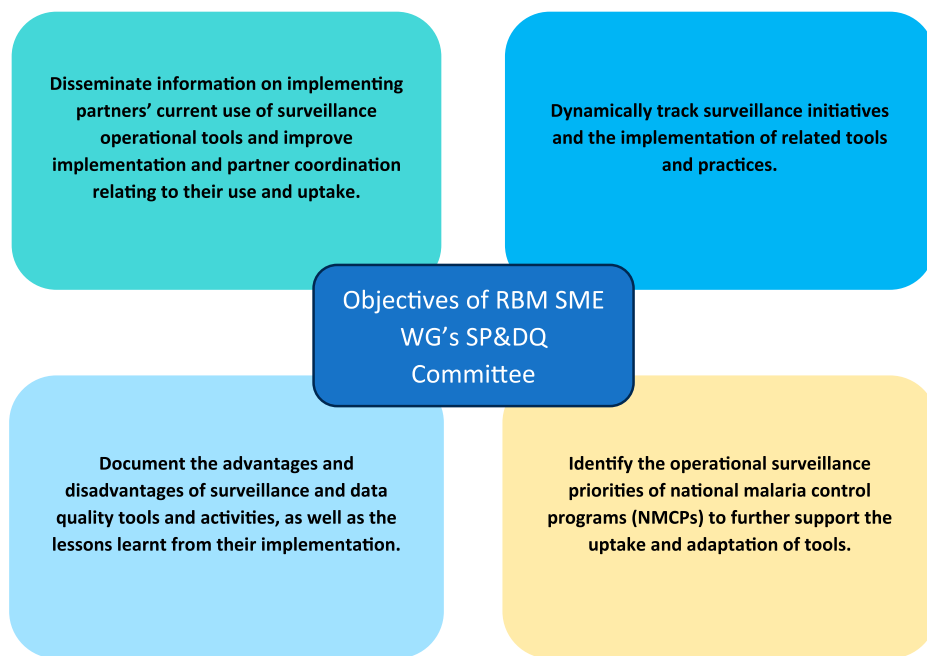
Disseminate information on implementing partners' current use of surveillance operational tools and improve implementation and partner coordination relating to their use and uptake.

Dynamically track surveillance initiatives and the implementation of related tools and practices.

Objectives of RBM SME WG's SP&DQ Committee

Document the advantages and disadvantages of surveillance and data quality tools and activities, as well as the lessons learnt from their implementation.

Identify the operational surveillance priorities of national malaria control programs (NMCPs) to further support the uptake and adaptation of tools.